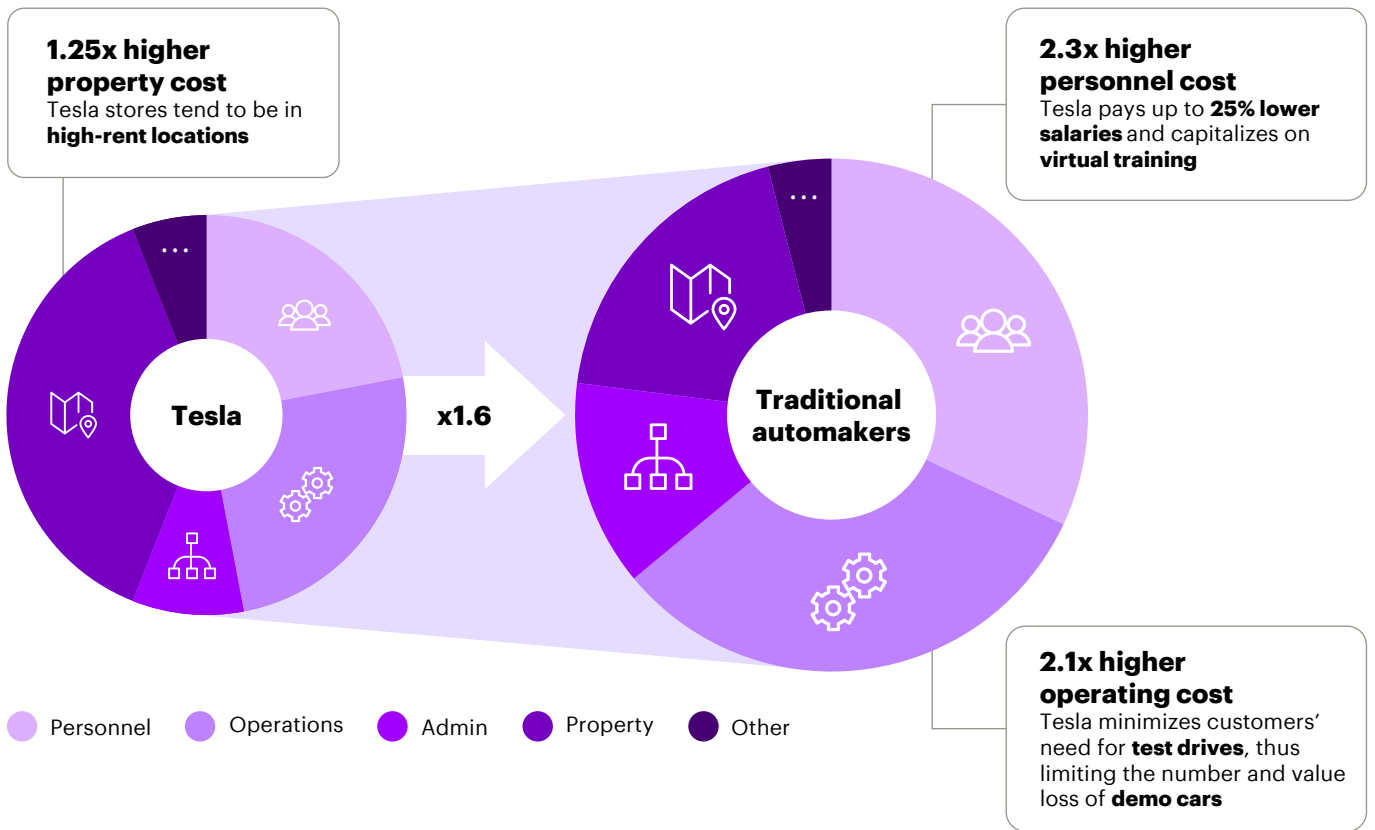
**1.25x higher property cost**
Tesla stores tend to be in **high-rent locations**

**2.3x higher personnel cost**
Tesla pays up to **25% lower salaries** and capitalizes on **virtual training**

...

Tesla

x1.6

...

Traditional automakers

**2.1x higher operating cost**
Tesla minimizes customers' need for **test drives**, thus limiting the number and value loss of **demo cars**

Personnel Operations Admin Property Other